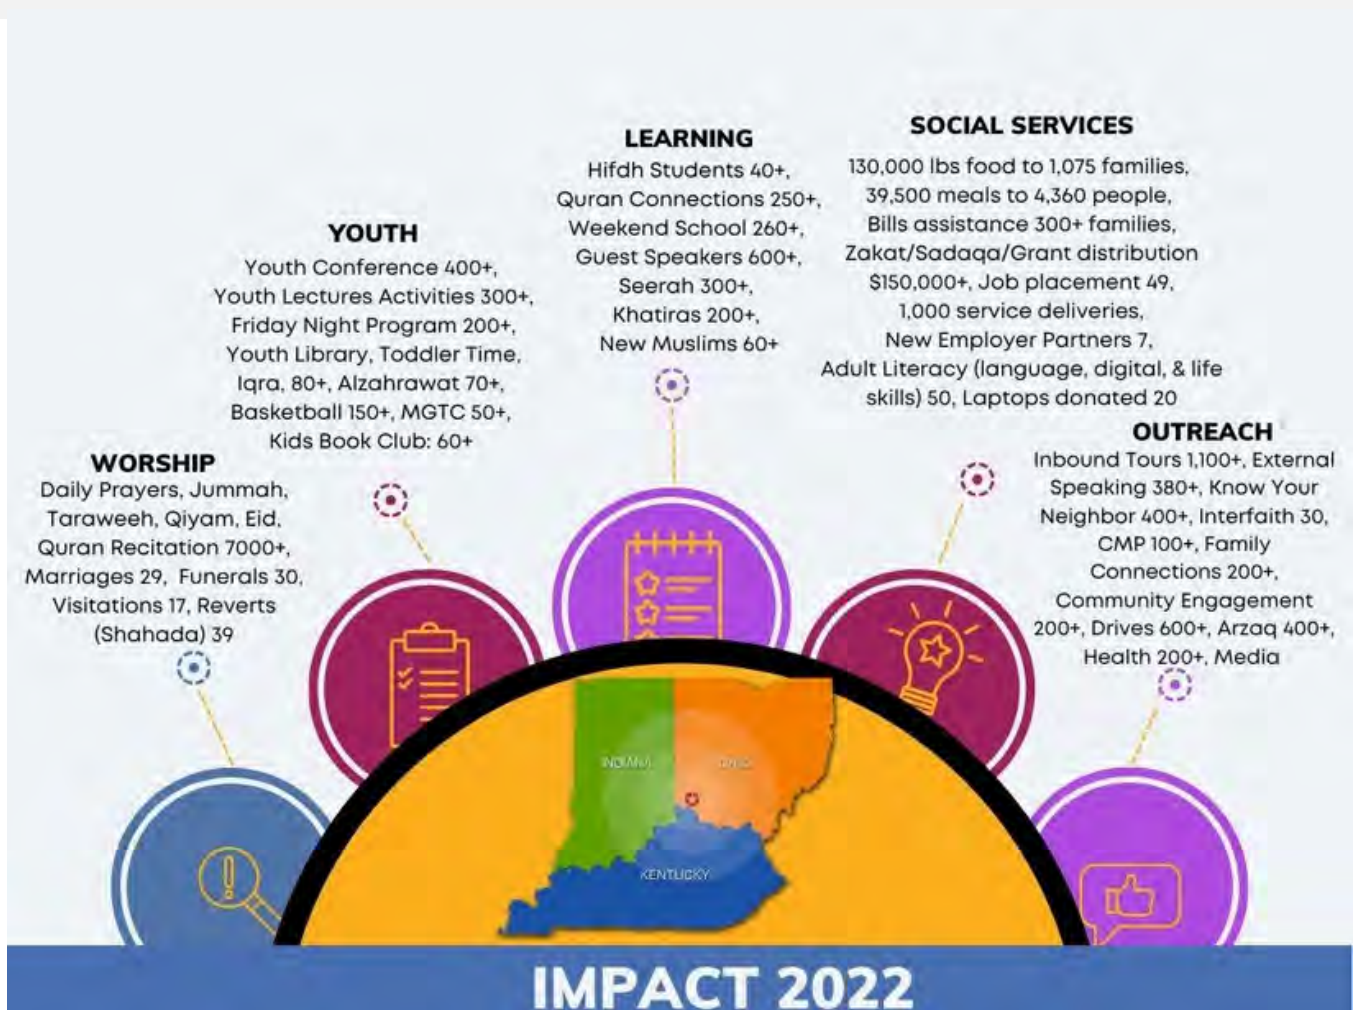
LEARNING
Hifdh Students 40+, Quran Connections 250+, Weekend School 260+, Guest Speakers 600+, Seerah 300+, Khatiras 200+, New Muslims 60+

SOCIAL SERVICES
130,000 lbs food to 1,075 families, 39,500 meals to 4,360 people, Bills assistance 300+ families, Zakat/Sadaqa/Grant distribution $150,000+, Job placement 49, 1,000 service deliveries, New Employer Partners 7, Adult Literacy (language, digital, & life skills) 50, Laptops donated 20

YOUTH
Youth Conference 400+, Youth Lectures Activities 300+, Friday Night Program 200+, Youth Library, Toddler Time, Iqra, 80+, Alzahrawat 70+, Basketball 150+, MGTC 50+, Kids Book Club: 60+

WORSHIP
Daily Prayers, Jummah, Taraweeh, Qiyam, Eid, Quran Recitation 7000+, Marriages 29, Funerals 30, Visitations 17, Reverts (Shahada) 39

OUTREACH
Inbound Tours 1,100+, External Speaking 380+, Know Your Neighbor 400+, Interfaith 30, CMP 100+, Family Connections 200+, Community Engagement 200+, Drives 600+, Arzaq 400+, Health 200+, Media

INDIANA
OHIO
KENTUCKY

IMPACT 2022